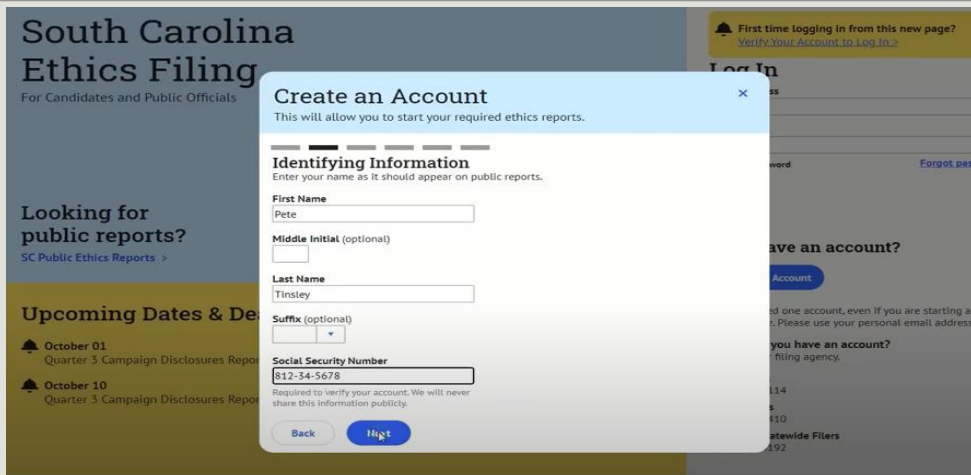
South Carolina Ethics Filing
For Candidates and Public Officials

Looking for public reports?
SC Public Ethics Reports >

Upcoming Dates & De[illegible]

October 01
Quarter 3 Campaign Disclosures Repo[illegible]

October 10
Quarter 3 Campaign Disclosures Repo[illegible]

First time logging in from this new page?
Verify Your Account to Log In >

Log In
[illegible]ss
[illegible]word
Forgot pa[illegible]

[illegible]ave an account?
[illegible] Account
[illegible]d one account, even if you are starting a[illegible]
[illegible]. Please use your personal email address
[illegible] you have an account?
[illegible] filing agency.
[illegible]114
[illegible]s
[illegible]410
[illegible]atewide Filers
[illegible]192

Create an Account
This will allow you to start your required ethics reports.
×

Identifying Information
Enter your name as it should appear on public reports.

First Name
Pete

Middle Initial (optional)

Last Name
Tinsley

Suffix (optional)

Social Security Number
812-34-5678
Required to verify your account. We will never share this information publicly.

Back
Next